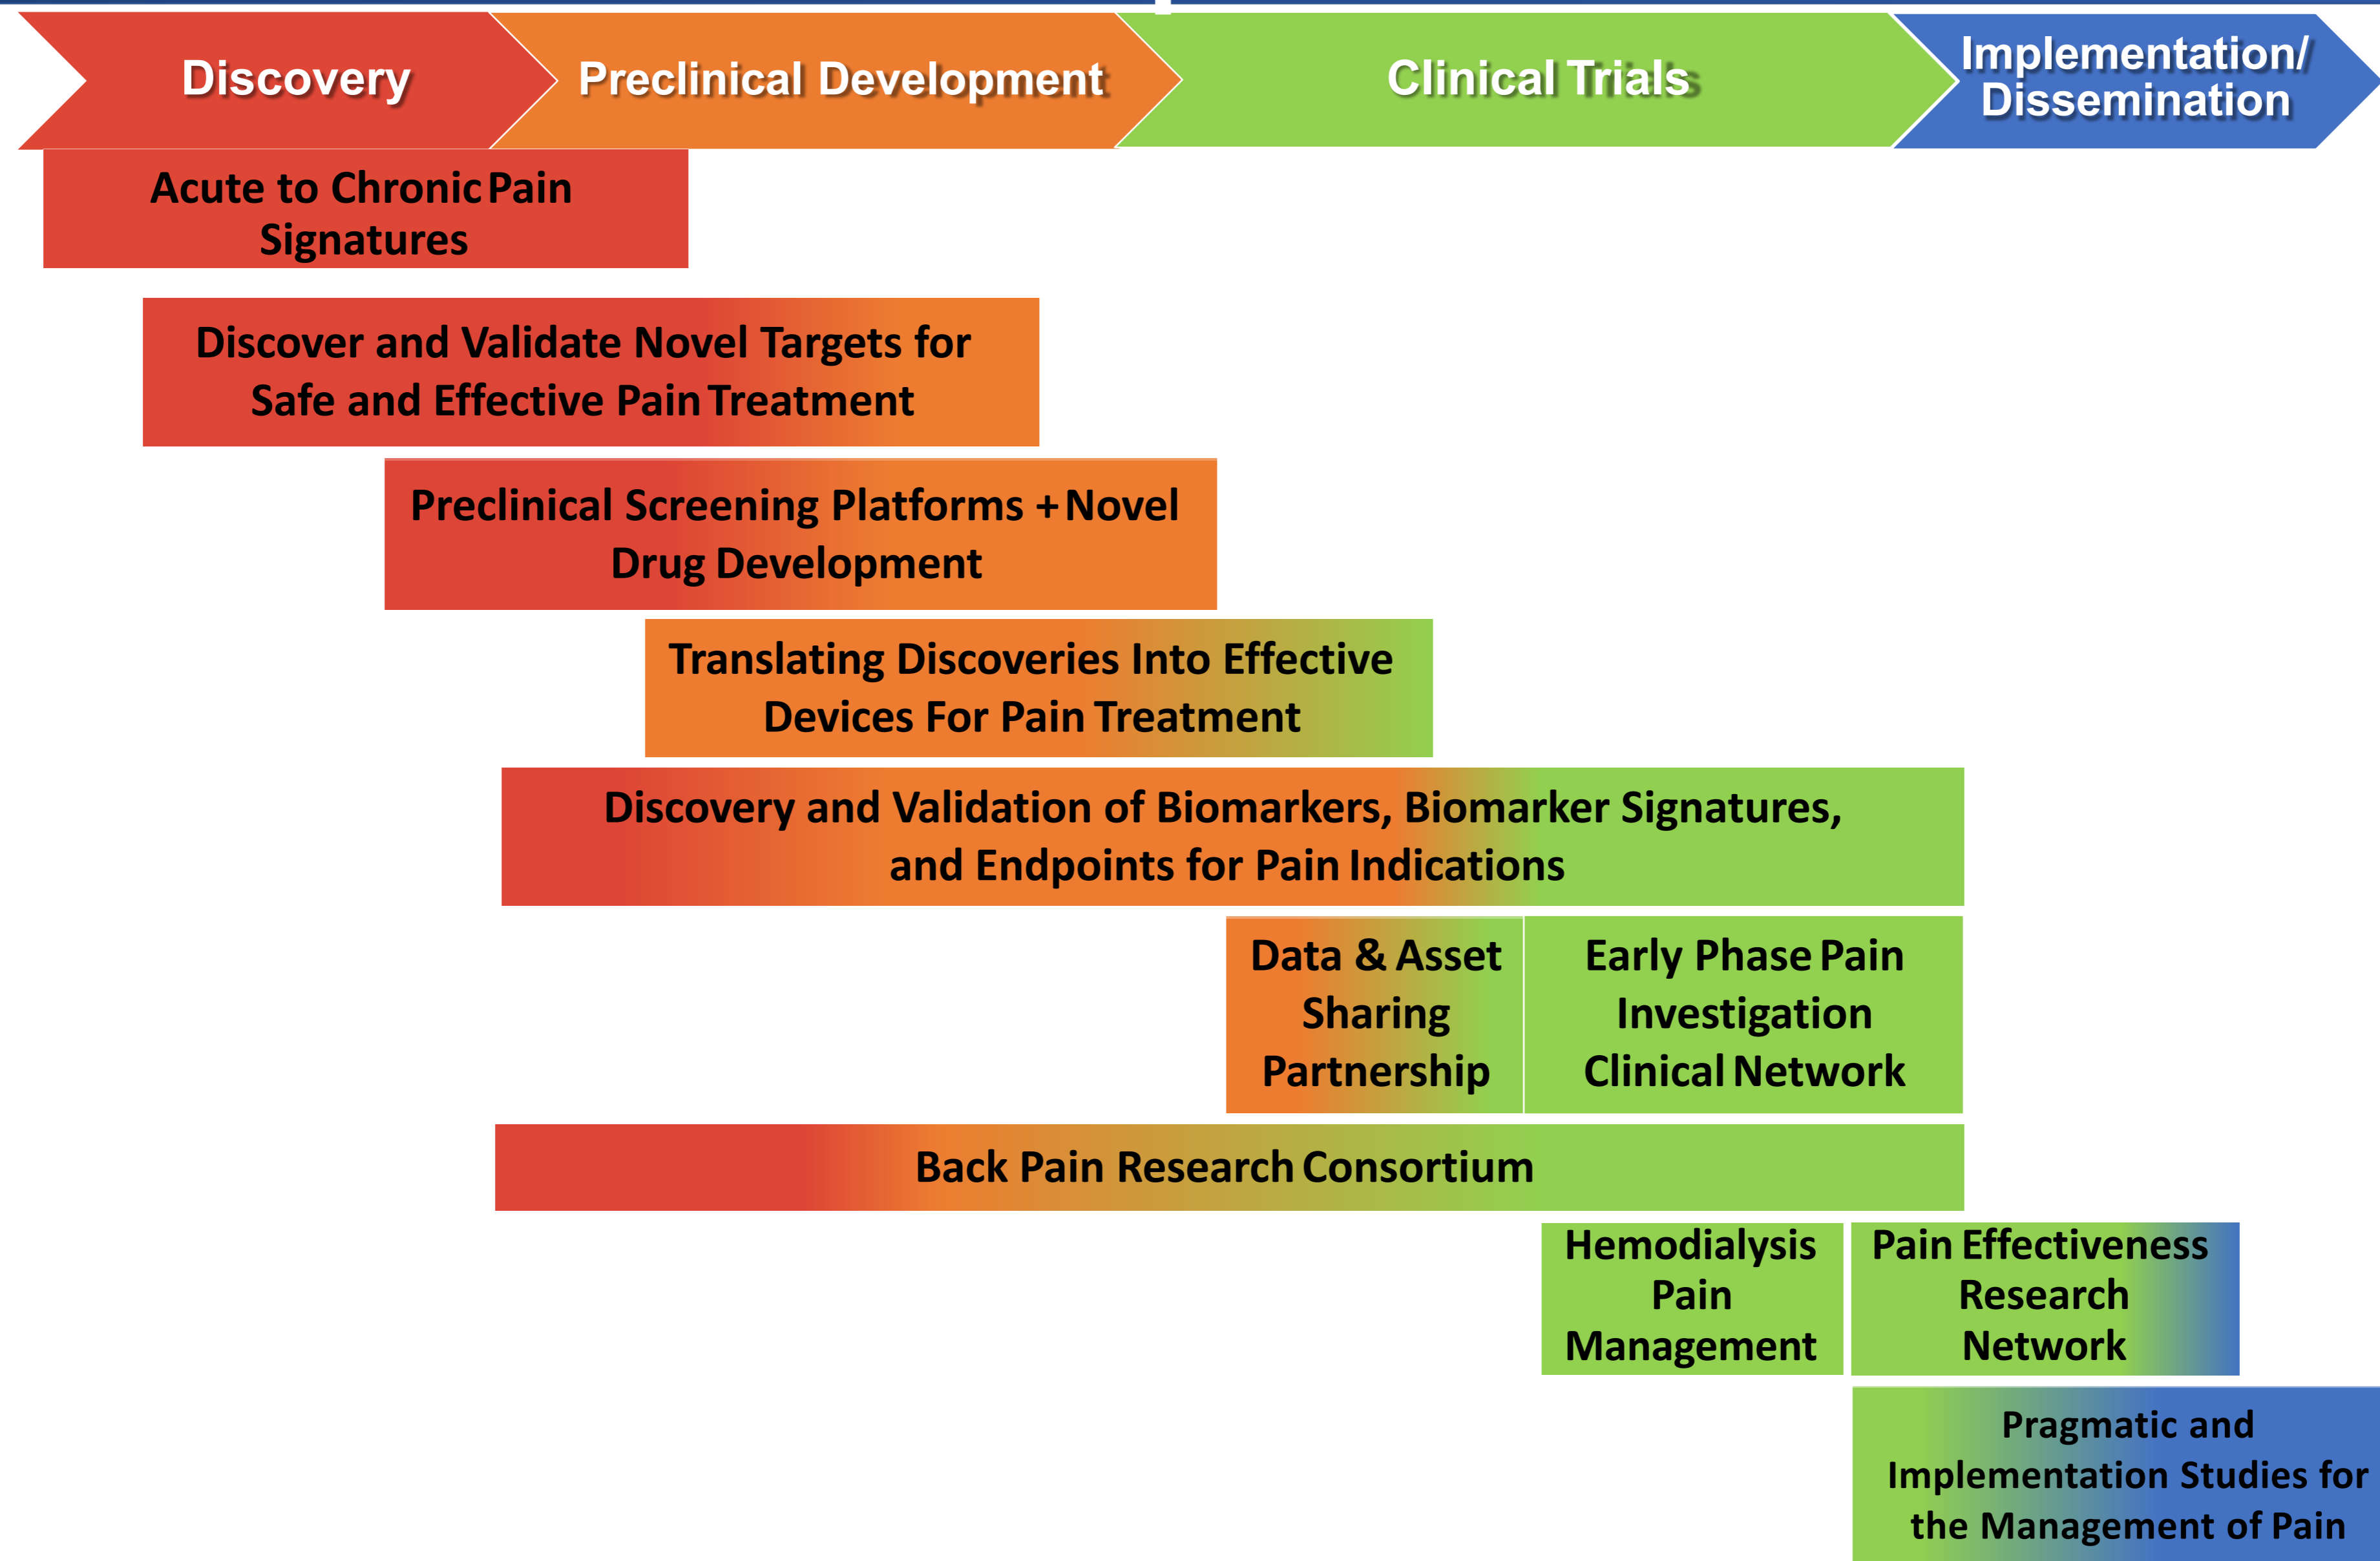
Discovery

Preclinical Development

Clinical Trials

Implementation/ Dissemination

Acute to Chronic Pain Signatures

Discover and Validate Novel Targets for Safe and Effective Pain Treatment

Preclinical Screening Platforms + Novel Drug Development

Translating Discoveries Into Effective Devices For Pain Treatment

Discovery and Validation of Biomarkers, Biomarker Signatures, and Endpoints for Pain Indications

Data & Asset Sharing Partnership

Early Phase Pain Investigation Clinical Network

Back Pain Research Consortium

Hemodialysis Pain Management

Pain Effectiveness Research Network

Pragmatic and Implementation Studies for the Management of Pain